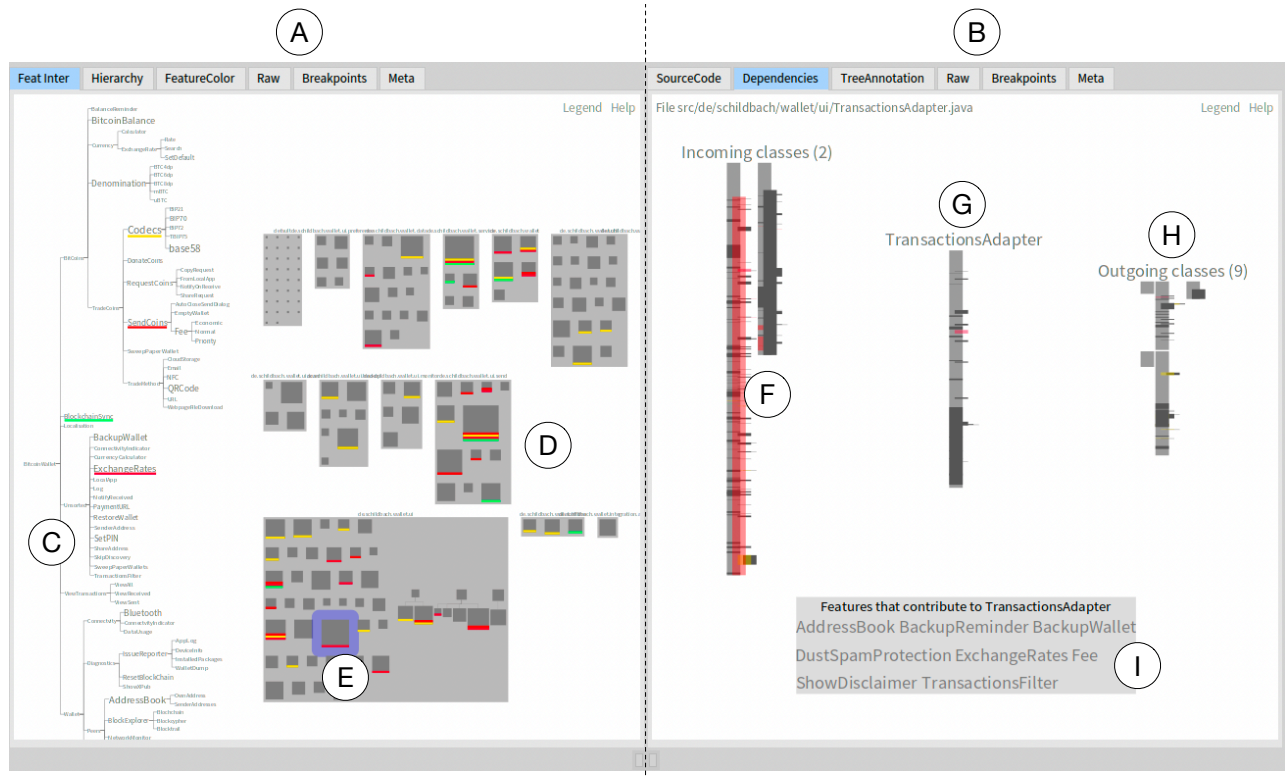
A

B

Feat Inter Hierarchy FeatureColor Raw Breakpoints Meta

Legend Help

BalanceReminder
BitcoinBalance
Calculator
Currency
ExchangeRate
Rate
Search
SetDefault
Denomination
BTC4dp
BTC6dp
BTC8dp
mBTC
uBTC
BIP21
BIP70
BIP72
Codecs
base58
DonateCoins
CopyRequest
RequestCoins
FromLocalApp
NotifyOnReceive
ShareRequest
SendCoins
AutoCloseSendDialog
EmptyWallet
Fee
Economic
Normal
Priority
SweepPaperWallet
CloudStorage
Email
NFC
TradeMethod
QRCode
URL
WebpageFileDownload
BlockchainSync
Localization
BackupWallet
ConnectivityIndicator
CurrencyCalculator
ExchangeRates
LocalApp
Log
NotifyReceived
PaymentURL
RestoreWallet
SenderAddress
SetPIN
ShowAddress
SkipDiscovery
SweepPaperWallets
TransactionsFilter
ViewAll
ViewReceived
ViewSent
Bluetooth
ConnectivityIndicator
DataUsage
AppLog
DeviceInfo
InstalledPackages
WalletDump
IssueReporter
ResetBlockChain
ShowXPub
OwnAddress
SenderAddresses
AddressBook
Blockchain
BlockExplorer
Blockcypher
Blocktrail
BitcoinWallet
Wallet

C

D

E

SourceCode Dependencies TreeAnnotation Raw Breakpoints Meta

File src/de/schildbach/wallet/ui/TransactionsAdapter.java

Legend Help

Incoming classes (2)

F

G

TransactionsAdapter

H

Outgoing classes (9)

Features that contribute to TransactionsAdapter
AddressBook BackupReminder BackupWallet DustSpamProtection ExchangeRates Fee ShowDisclaimer TransactionsFilter

I